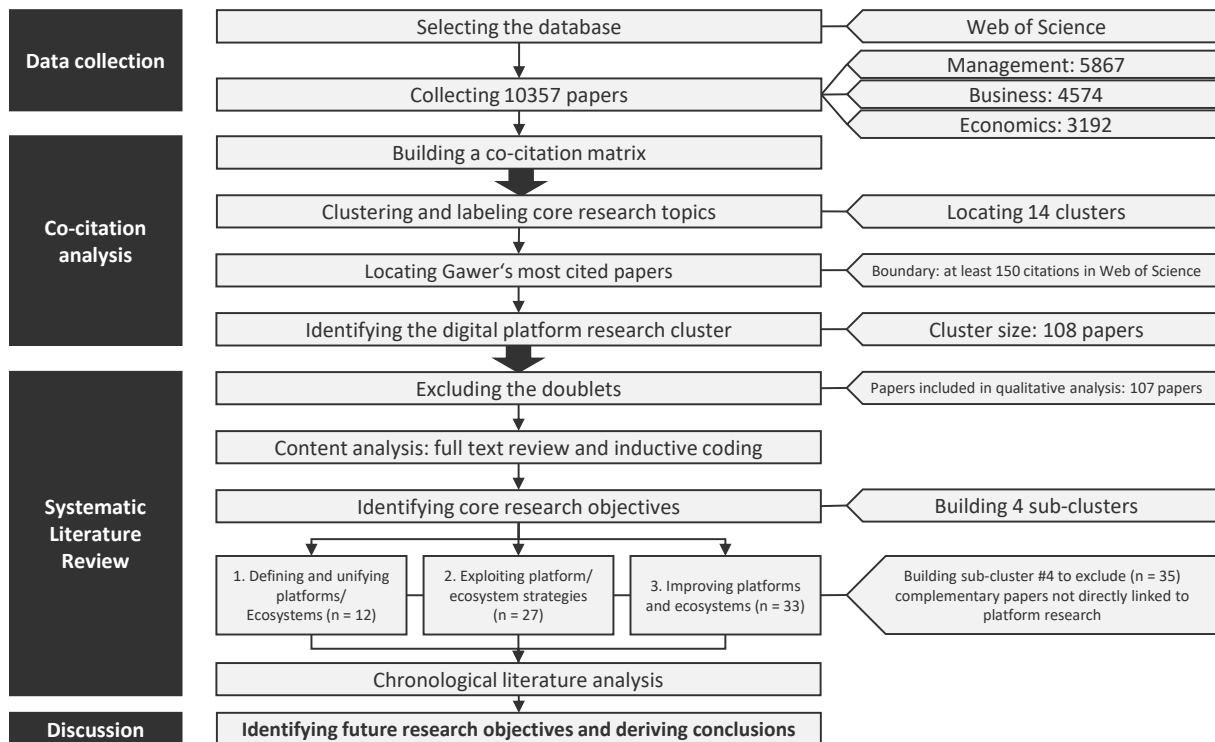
Data collection

Selecting the database

Web of Science

Collecting 10357 papers

Management: 5867

Business: 4574

Economics: 3192

Co-citation analysis

Building a co-citation matrix

Clustering and labeling core research topics

Locating 14 clusters

Locating Gawer's most cited papers

Boundary: at least 150 citations in Web of Science

Identifying the digital platform research cluster

Cluster size: 108 papers

Systematic Literature Review

Excluding the doublets

Papers included in qualitative analysis: 107 papers

Content analysis: full text review and inductive coding

Identifying core research objectives

Building 4 sub-clusters

1. Defining and unifying platforms/ Ecosystems (n = 12)

2. Exploiting platform/ ecosystem strategies (n = 27)

3. Improving platforms and ecosystems (n = 33)

Building sub-cluster #4 to exclude (n = 35) complementary papers not directly linked to platform research

Chronological literature analysis

Discussion

Identifying future research objectives and deriving conclusions